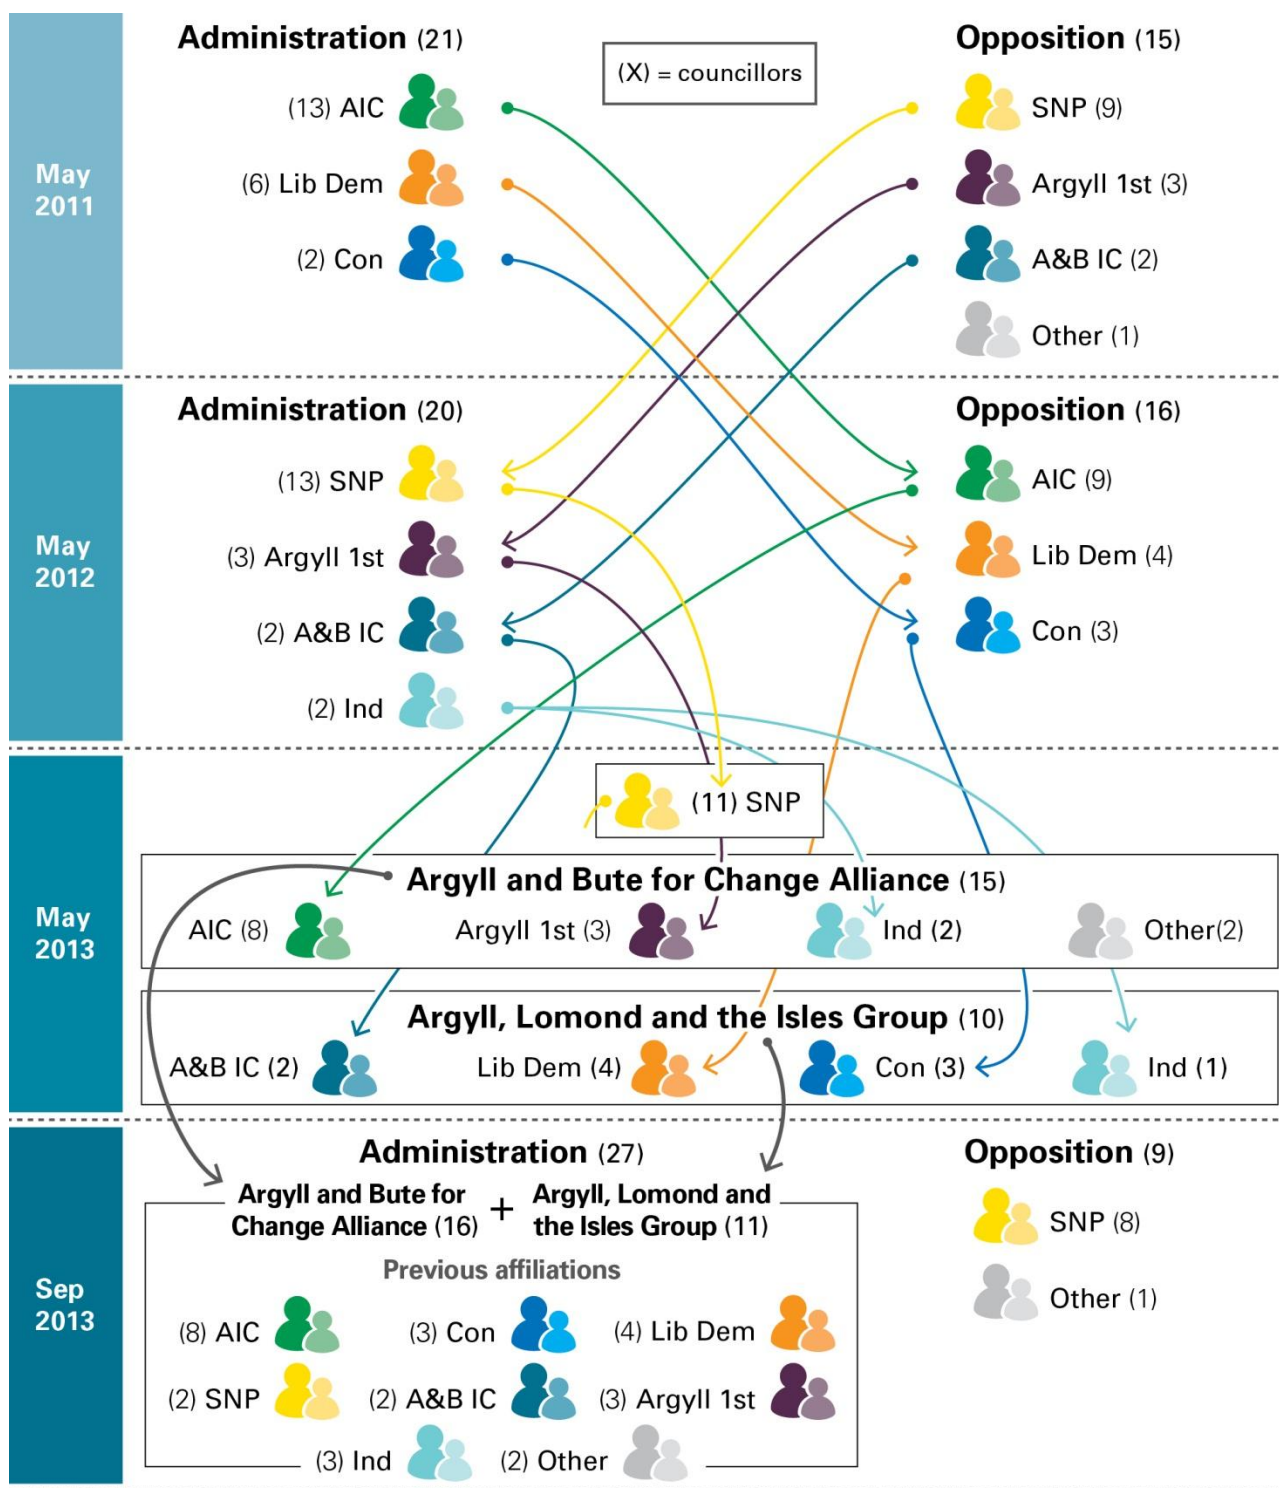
May 2011

Administration (21)

(X) = councillors

Opposition (15)

(13) AIC

(6) Lib Dem

(2) Con

SNP (9)

Argyll 1st (3)

A&B IC (2)

Other (1)

May 2012

Administration (20)

Opposition (16)

(13) SNP

(3) Argyll 1st

(2) A&B IC

(2) Ind

AIC (9)

Lib Dem (4)

Con (3)

May 2013

(11) SNP

Argyll and Bute for Change Alliance (15)

AIC (8)

Argyll 1st (3)

Ind (2)

Other(2)

Argyll, Lomond and the Isles Group (10)

A&B IC (2)

Lib Dem (4)

Con (3)

Ind (1)

Sep 2013

Administration (27)

Argyll and Bute for Change Alliance (16) + Argyll, Lomond and the Isles Group (11)

Previous affiliations

(8) AIC

(3) Con

(4) Lib Dem

(2) SNP

(2) A&B IC

(3) Argyll 1st

(3) Ind

(2) Other

Opposition (9)

SNP (8)

Other (1)